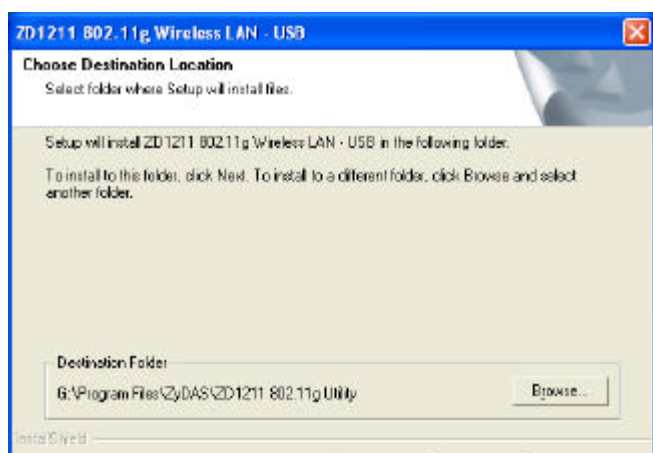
ZD1211 802.11g Wireless LAN - USB

Choose Destination Location

Select folder where Setup will install files.

Setup will install ZD1211 802.11g Wireless LAN - USB in the following folder.

To install to this folder, click Next. To install to a different folder, click Browse and select another folder.

Destination Folder

G:\Program Files\ZyDAS\ZD1211 802.11g Utility

Browse...

InstallShield